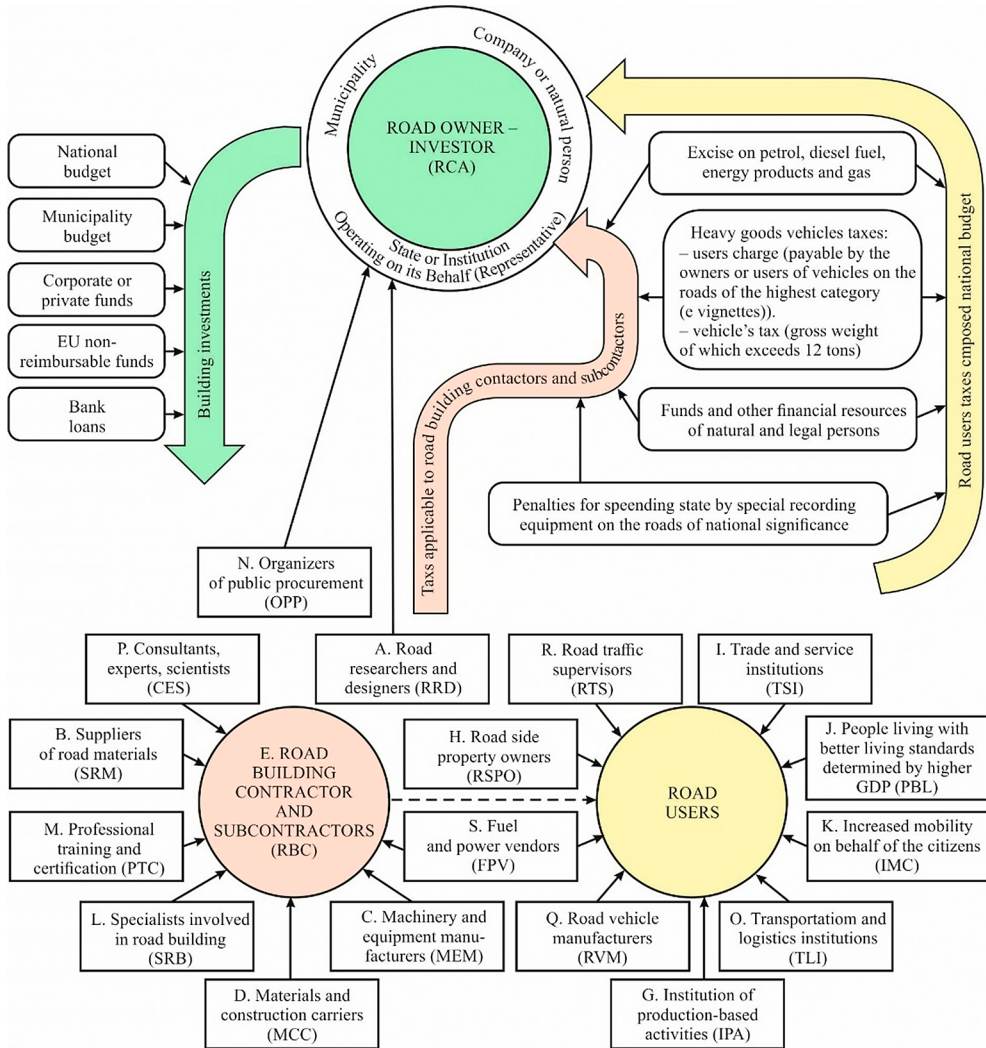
Municipality
Company or natural person
ROAD OWNER – INVESTOR (RCA)
State or Institution Operating on its Behalf (Representative)

National budget
Municipality budget
Corporate or private funds
EU non-reimbursable funds
Bank loans

Building investments

Excise on petrol, diesel fuel, energy products and gas

Heavy goods vehicles taxes:
– users charge (payable by the owners or users of vehicles on the roads of the highest category (e vignettes)).
– vehicle's tax (gross weight of which exceeds 12 tons)

Funds and other financial resources of natural and legal persons

Penalties for speending state by special recording equipment on the roads of national significance

Road users taxes cmposed national budget

Taxes applicable to road building contactors and subcontactors

N. Organizers of public procurement (OPP)

P. Consultants, experts, scientists (CES)

A. Road researchers and designers (RRD)

R. Road traffic supervisors (RTS)

I. Trade and service institutions (TSI)

B. Suppliers of road materials (SRM)

E. ROAD BUILDING CONTRACTOR AND SUBCONTRACTORS (RBC)

H. Road side property owners (RSPO)

ROAD USERS

J. People living with better living standards determined by higher GDP (PBL)

M. Professional training and certification (PTC)

S. Fuel and power vendors (FPV)

K. Increased mobility on behalf of the citizens (IMC)

L. Specialists involved in road building (SRB)

C. Machinery and equipment manufacturers (MEM)

Q. Road vehicle manufacturers (RVM)

O. Transportatiom and logistics institutions (TLI)

D. Materials and construction carriers (MCC)

G. Institution of production-based activities (IPA)